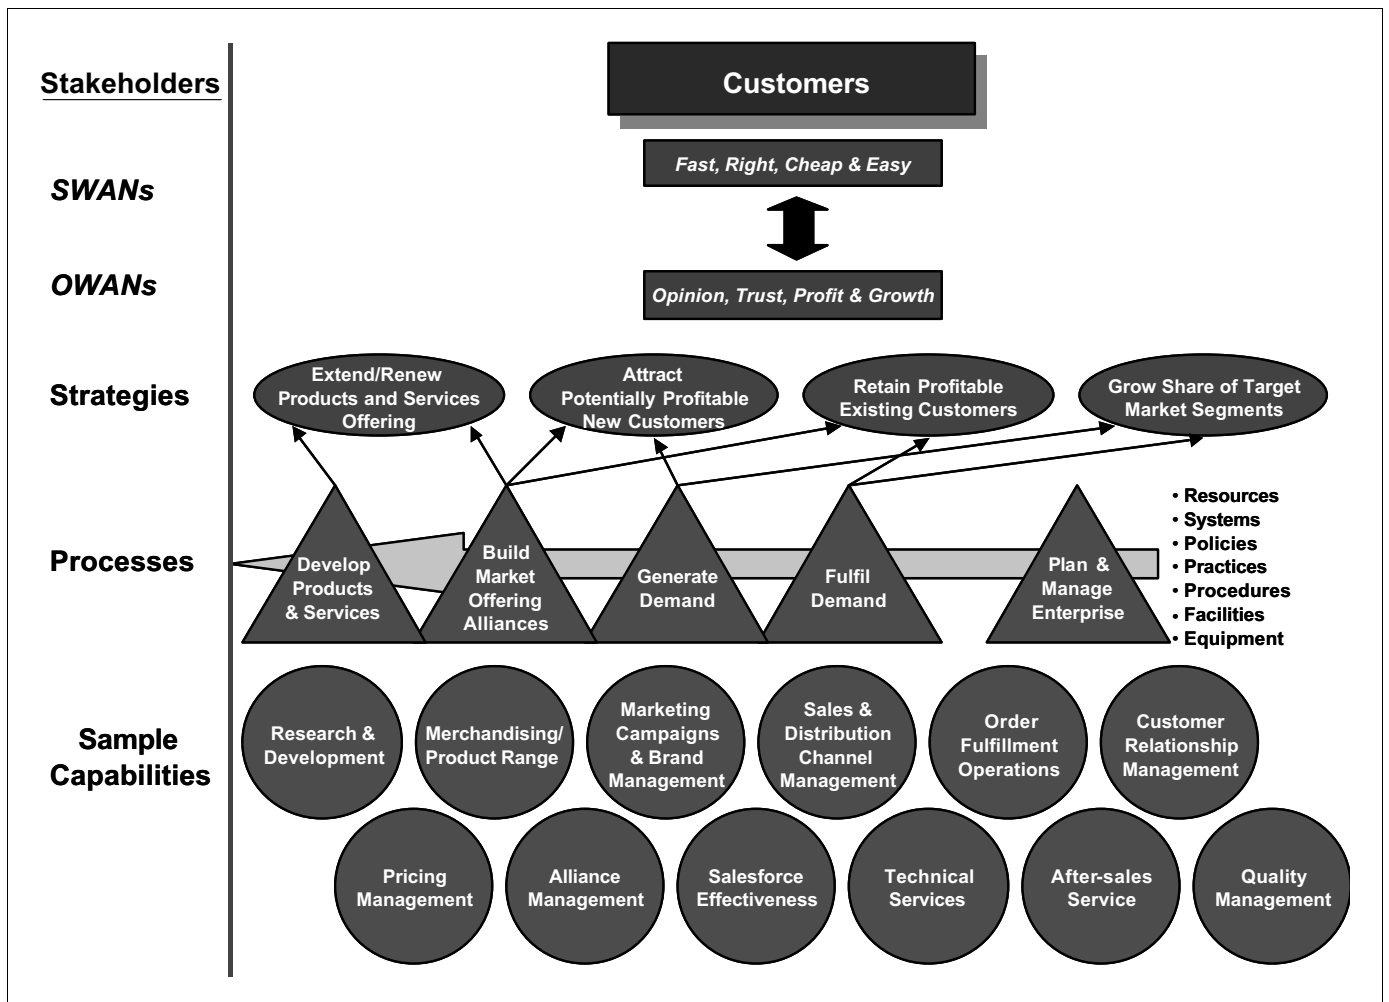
Stakeholders

Customers

SWANs

Fast, Right, Cheap & Easy

OWANs

Opinion, Trust, Profit & Growth

Strategies

Extend/Renew Products and Services Offering

Attract Potentially Profitable New Customers

Retain Profitable Existing Customers

Grow Share of Target Market Segments

Processes

Develop Products & Services

Build Market Offering Alliances

Generate Demand

Fulfil Demand

Plan & Manage Enterprise

• Resources
• Systems
• Policies
• Practices
• Procedures
• Facilities
• Equipment

Sample Capabilities

Research & Development

Merchandising/ Product Range

Marketing Campaigns & Brand Management

Sales & Distribution Channel Management

Order Fulfillment Operations

Customer Relationship Management

Pricing Management

Alliance Management

Salesforce Effectiveness

Technical Services

After-sales Service

Quality Management